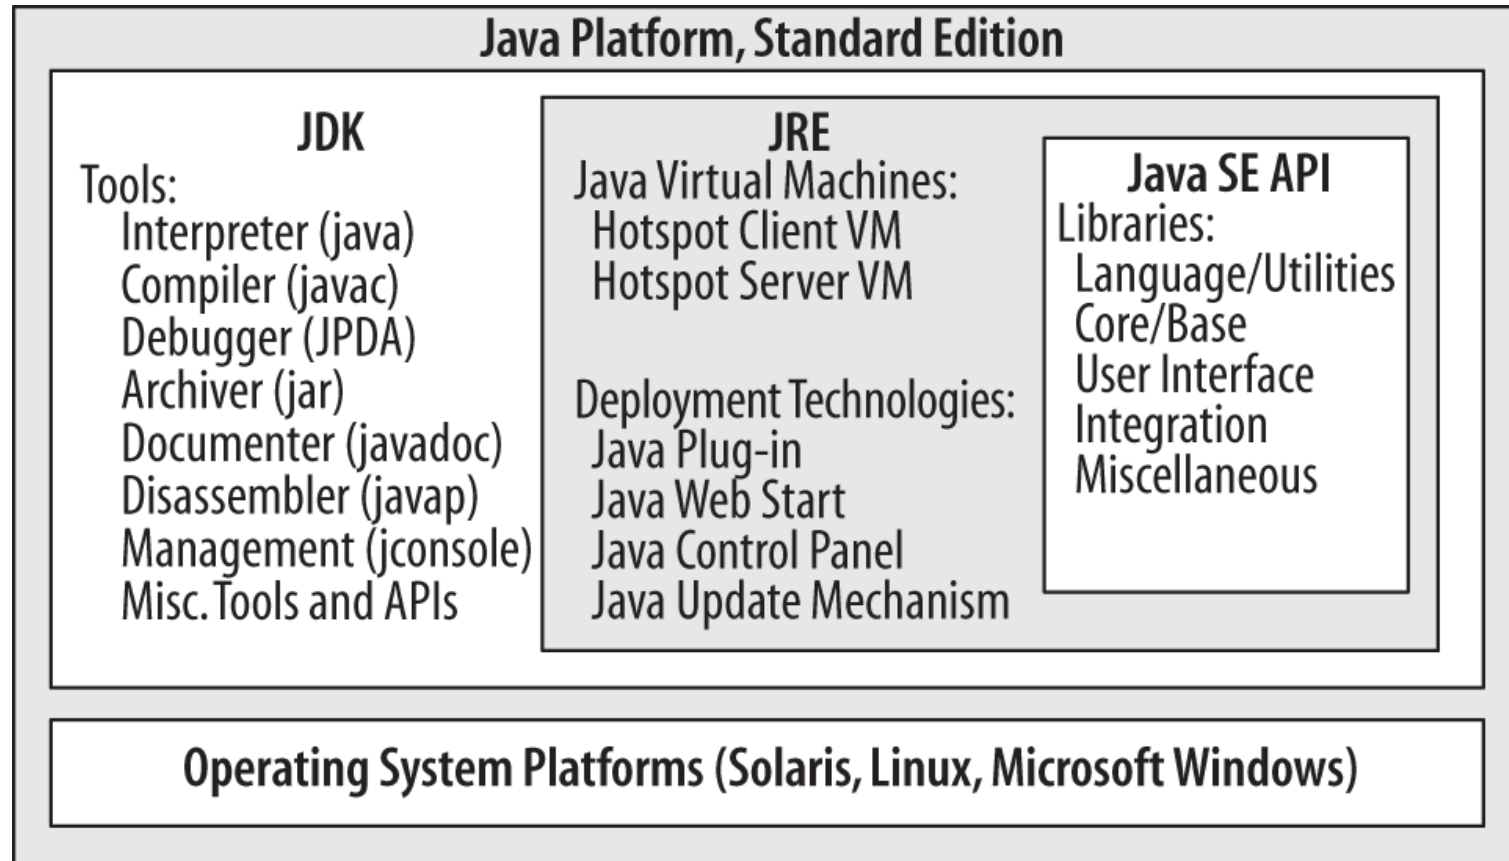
Java Platform, Standard Edition

JDK
Tools:
Interpreter (java)
Compiler (javac)
Debugger (JPDA)
Archiver (jar)
Documenter (javadoc)
Disassembler (javap)
Management (jconsole)
Misc. Tools and APIs

JRE
Java Virtual Machines:
Hotspot Client VM
Hotspot Server VM

Deployment Technologies:
Java Plug-in
Java Web Start
Java Control Panel
Java Update Mechanism

Java SE API
Libraries:
Language/Utilities
Core/Base
User Interface
Integration
Miscellaneous

Operating System Platforms (Solaris, Linux, Microsoft Windows)